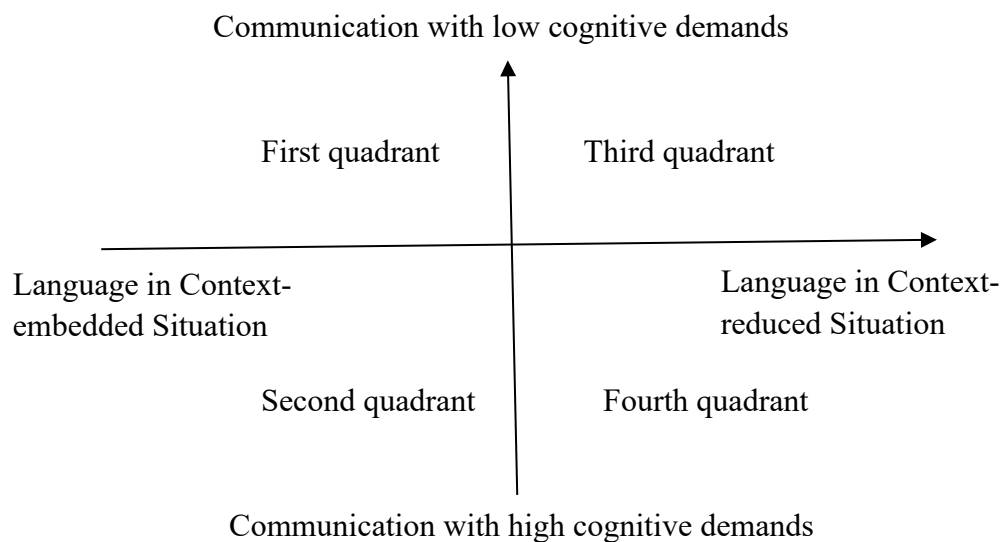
Communication with low cognitive demands

First quadrant

Third quadrant

Language in Context-embedded Situation

Language in Context-reduced Situation

Second quadrant

Fourth quadrant

Communication with high cognitive demands